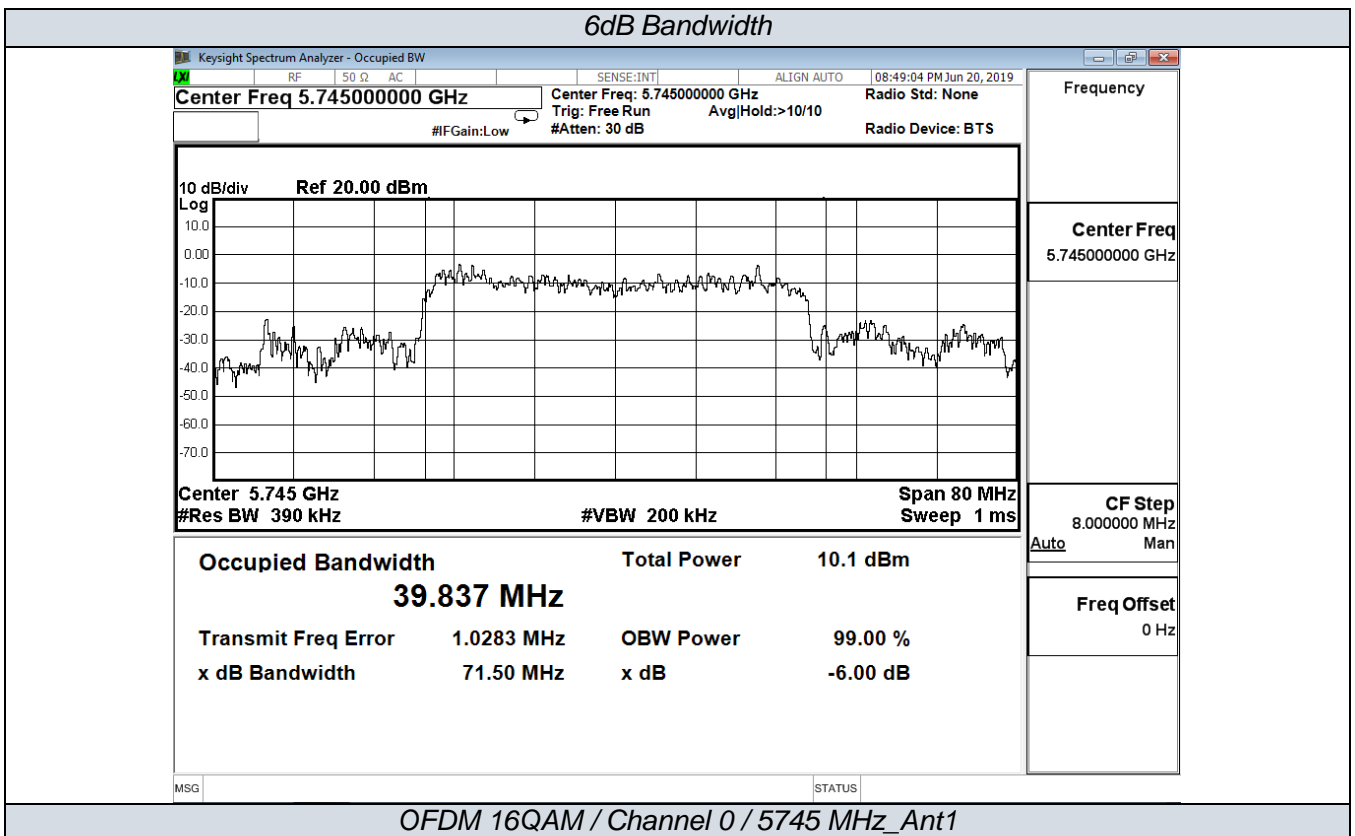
6dB Bandwidth

Keysight Spectrum Analyzer - Occupied BW

RF 50 Ω AC SENSE:INT ALIGN AUTO 08:49:04 PM Jun 20, 2019

Center Freq 5.745000000 GHz

Center Freq: 5.745000000 GHz
Trig: Free Run Avg|Hold:>10/10
#Atten: 30 dB

#IFGain:Low

Radio Std: None

Radio Device: BTS

Frequency

10 dB/div Ref 20.00 dBm
Log
10.0
0.00
-10.0
-20.0
-30.0
-40.0
-50.0
-60.0
-70.0

Center 5.745 GHz
#Res BW 390 kHz
#VBW 200 kHz
Span 80 MHz
Sweep 1 ms

Center Freq
5.745000000 GHz

CF Step
8.000000 MHz
Auto Man

Freq Offset
0 Hz

Occupied Bandwidth
39.837 MHz

Total Power 10.1 dBm

Transmit Freq Error 1.0283 MHz
OBW Power 99.00 %

x dB Bandwidth 71.50 MHz
x dB -6.00 dB

MSG STATUS

OFDM 16QAM / Channel 0 / 5745 MHz_Ant1